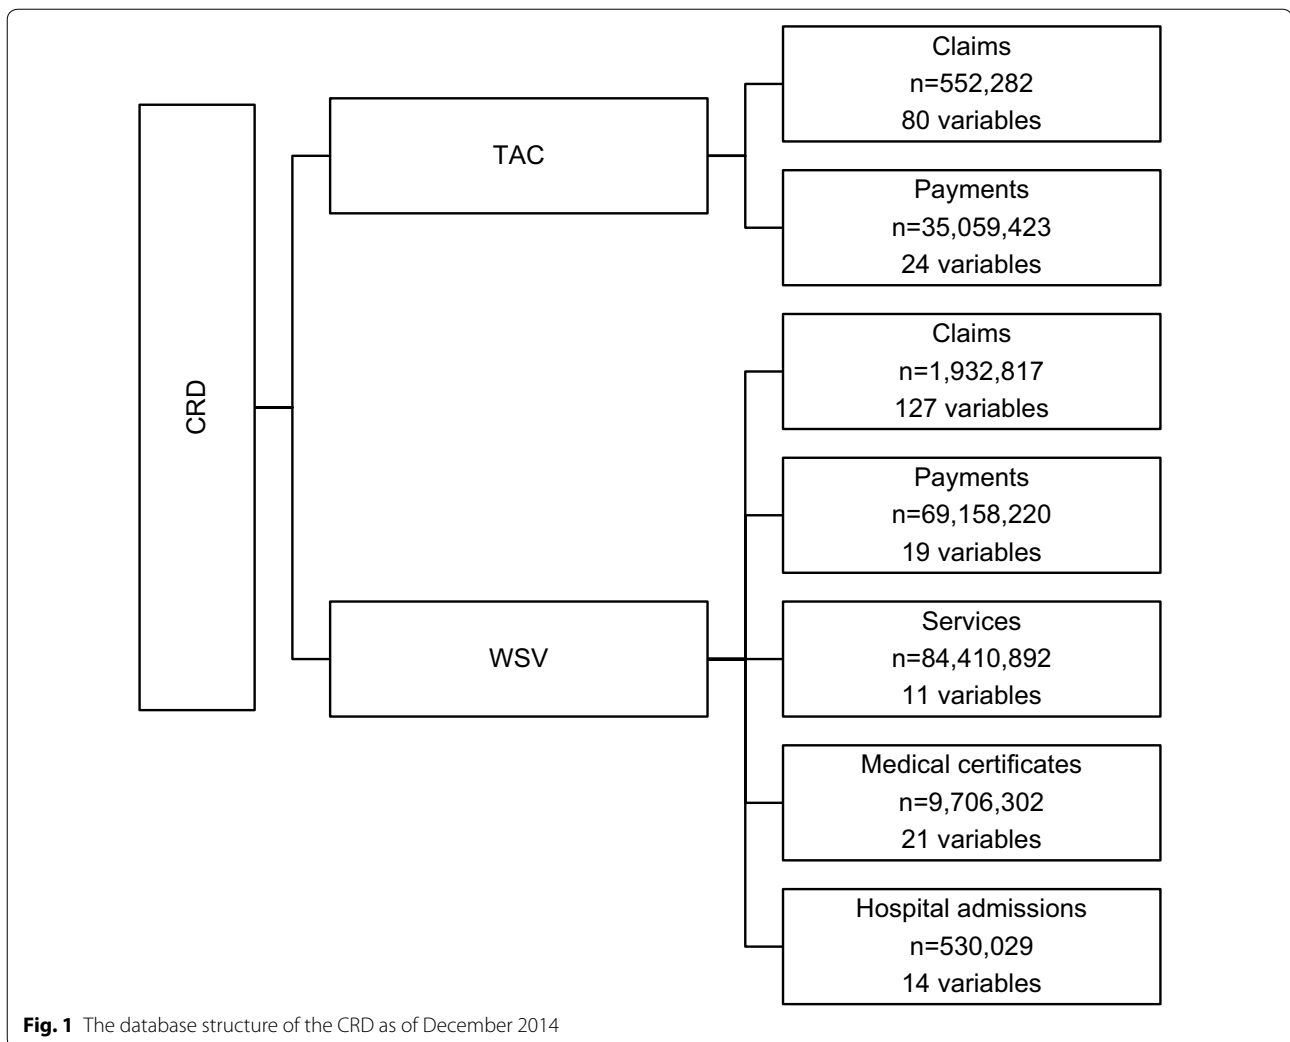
CRD

TAC

Claims
n=552,282
80 variables

Payments
n=35,059,423
24 variables

WSV

Claims
n=1,932,817
127 variables

Payments
n=69,158,220
19 variables

Services
n=84,410,892
11 variables

Medical certificates
n=9,706,302
21 variables

Hospital admissions
n=530,029
14 variables

**Fig. 1** The database structure of the CRD as of December 2014